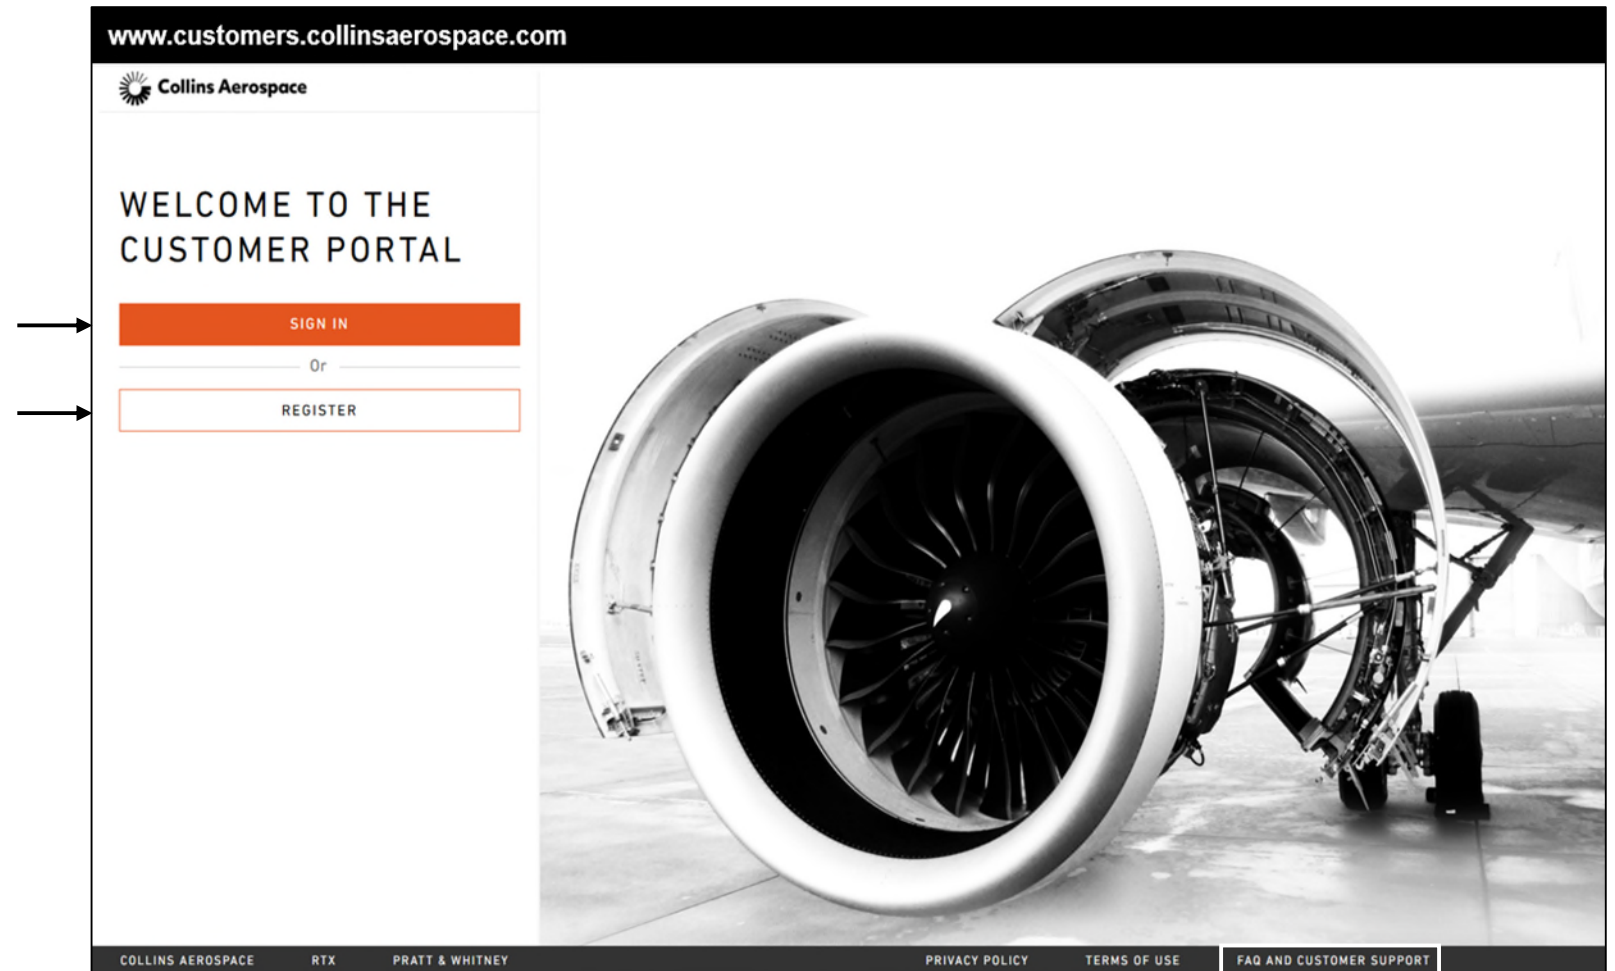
www.customers.collinsaerospace.com

Collins Aerospace

WELCOME TO THE CUSTOMER PORTAL

SIGN IN

Or

REGISTER

COLLINS AEROSPACE RTX PRATT & WHITNEY PRIVACY POLICY TERMS OF USE FAQ AND CUSTOMER SUPPORT